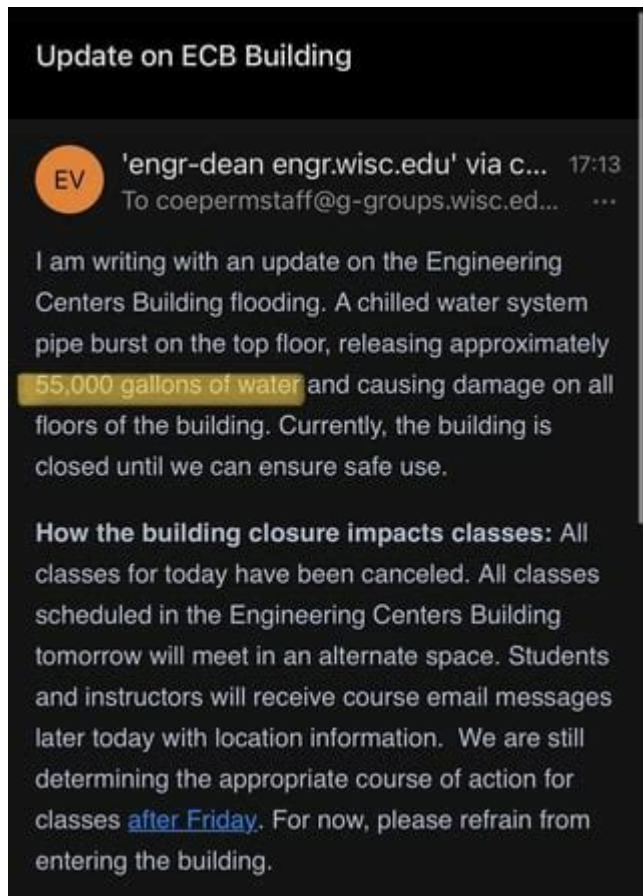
Update on ECB Building

EV 'engr-dean engr.wisc.edu' via c... 17:13
To coepermstaff@g-groups.wisc.ed... ···

I am writing with an update on the Engineering Centers Building flooding. A chilled water system pipe burst on the top floor, releasing approximately 55,000 gallons of water and causing damage on all floors of the building. Currently, the building is closed until we can ensure safe use.

**How the building closure impacts classes:** All classes for today have been canceled. All classes scheduled in the Engineering Centers Building tomorrow will meet in an alternate space. Students and instructors will receive course email messages later today with location information. We are still determining the appropriate course of action for classes after Friday. For now, please refrain from entering the building.